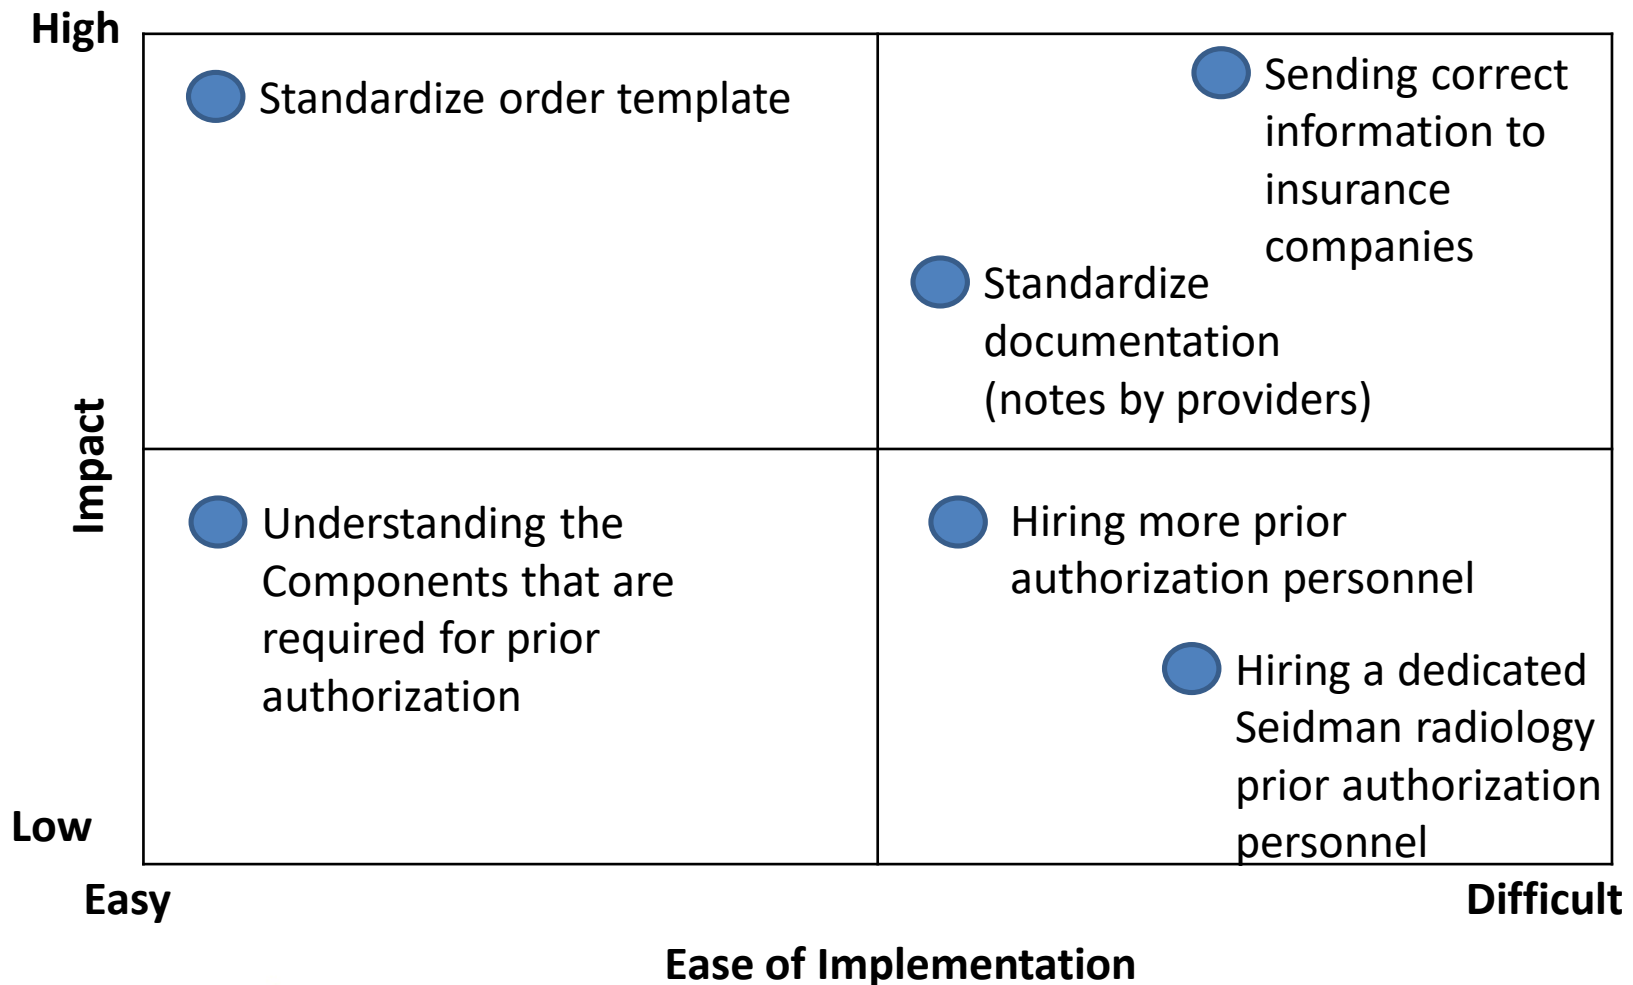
High

Impact

Low

Standardize order template

Sending correct information to insurance companies

Standardize documentation (notes by providers)

Understanding the Components that are required for prior authorization

Hiring more prior authorization personnel

Hiring a dedicated Seidman radiology prior authorization personnel

Easy

Difficult

Ease of Implementation